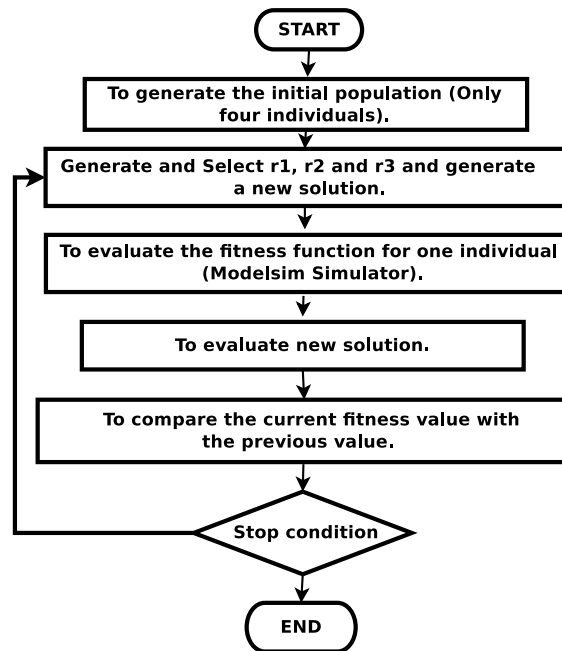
START

To generate the initial population (Only four individuals).

Generate and Select r1, r2 and r3 and generate a new solution.

To evaluate the fitness function for one individual (Modelsim Simulator).

To evaluate new solution.

To compare the current fitness value with the previous value.

Stop condition

END